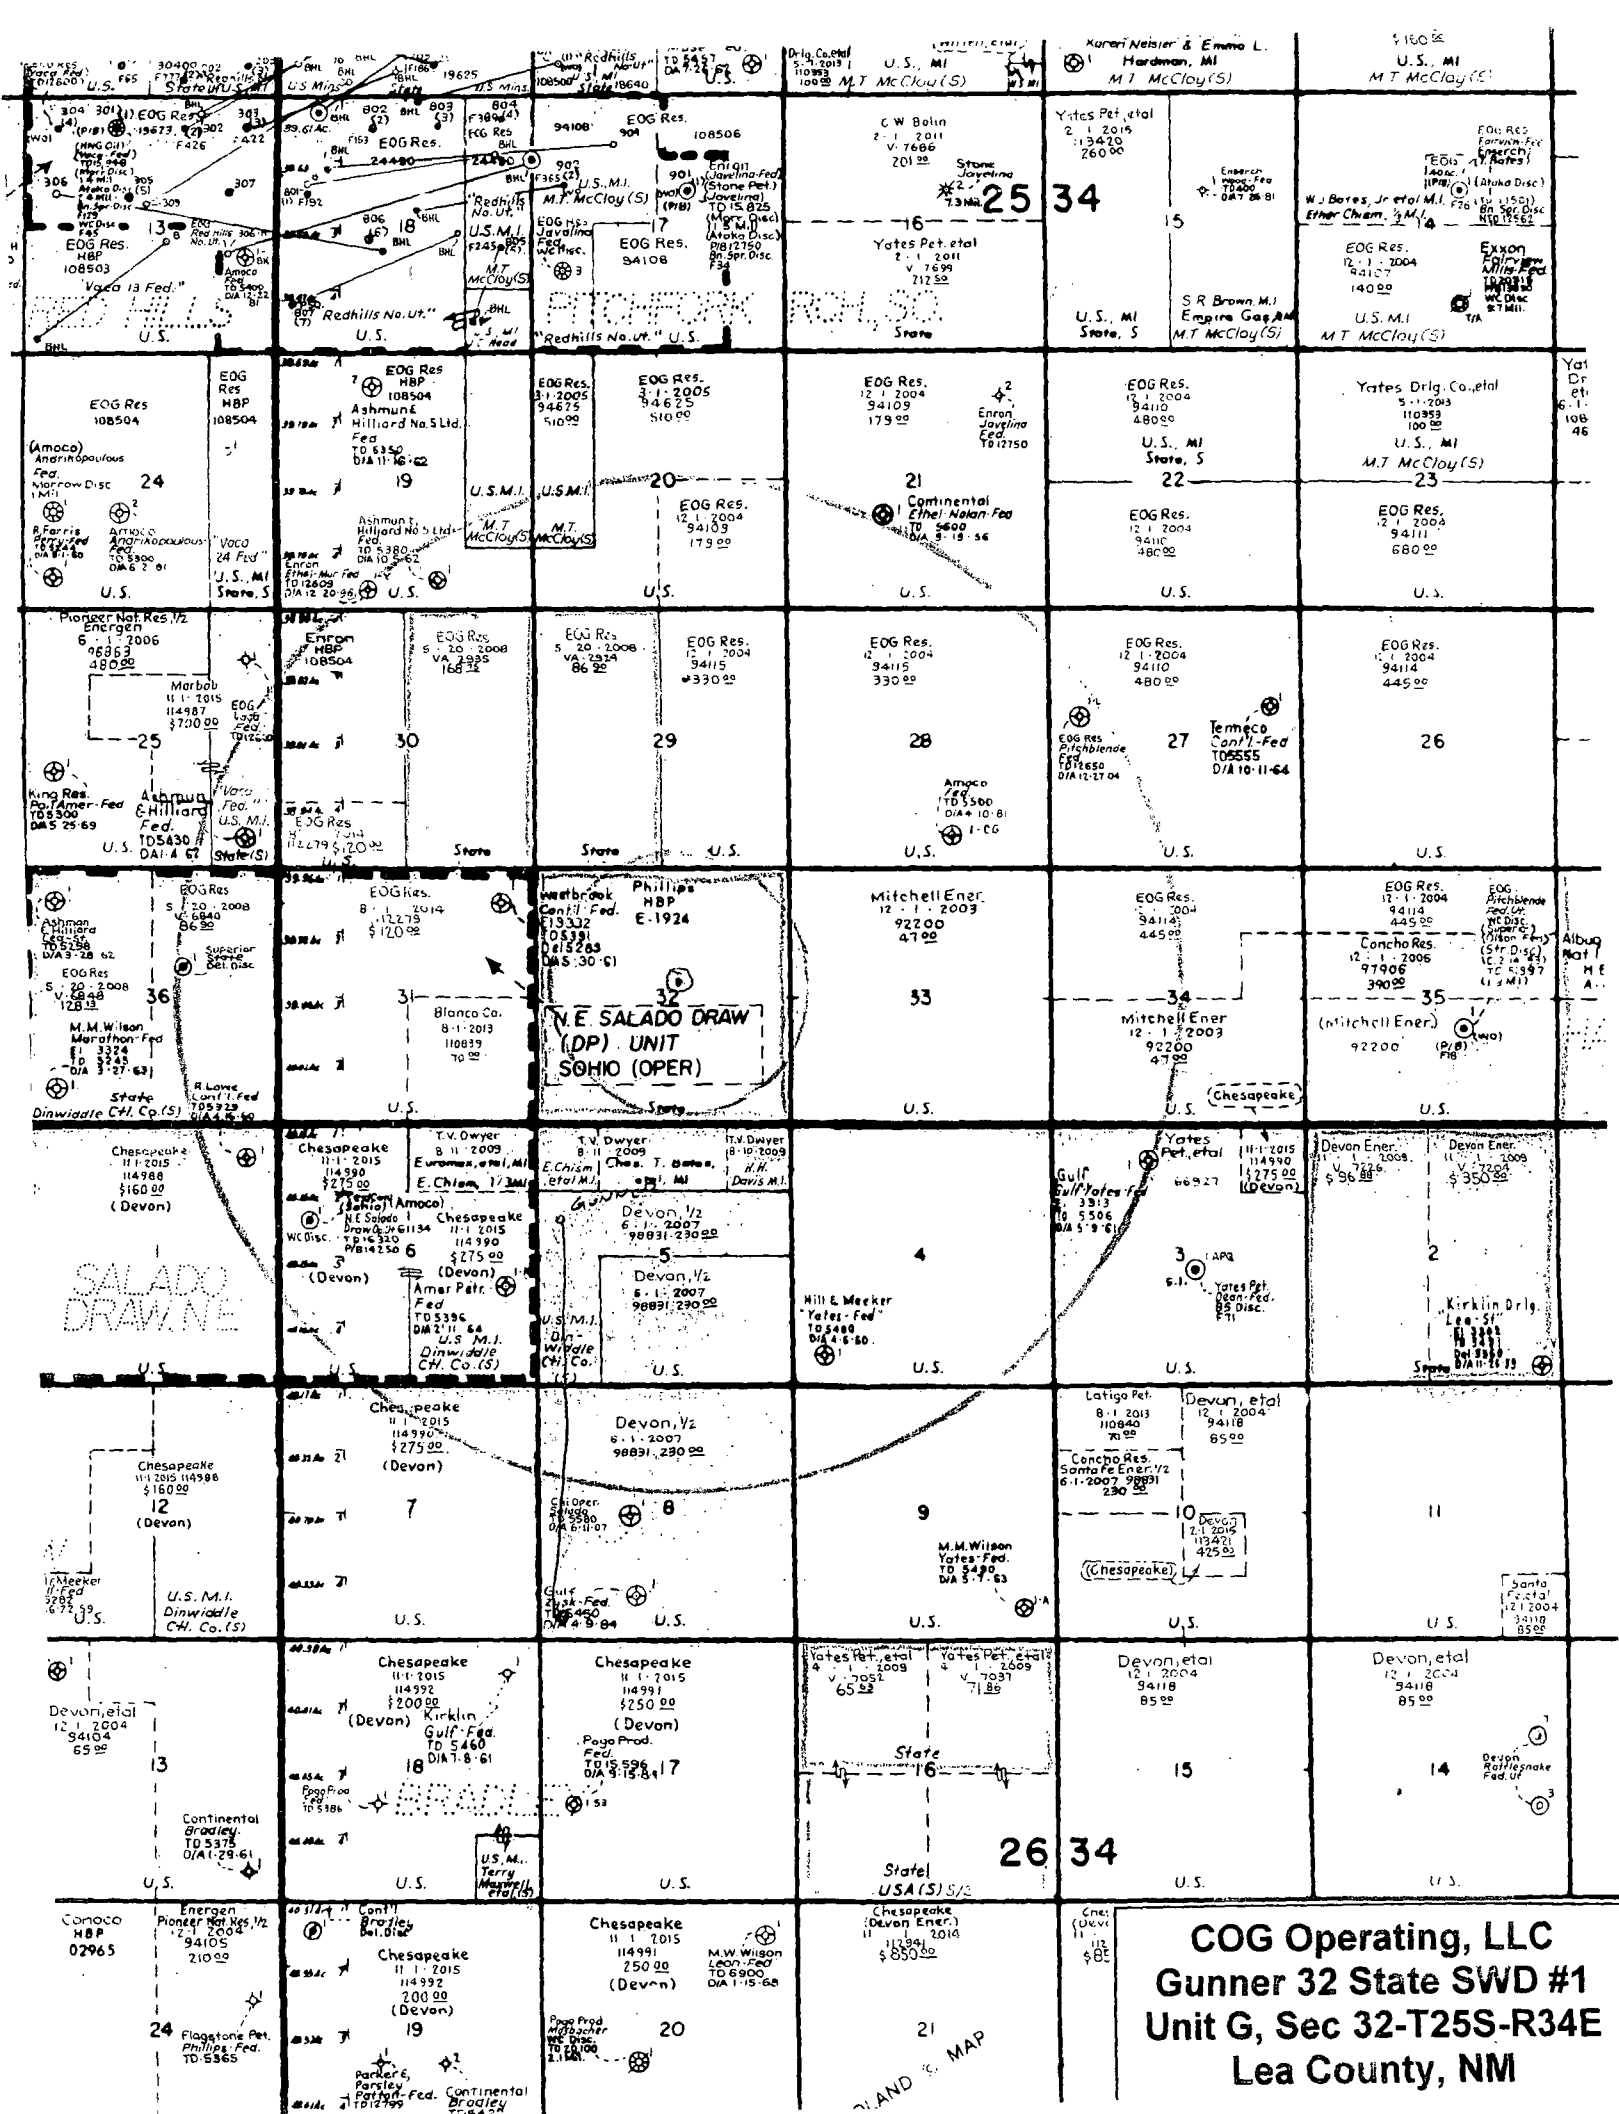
COG Operating, LLC
Gunner 32 State SWD #1
Unit G, Sec 32-T25S-R34E
Lea County, NM

N.E. SALADO DRAW (DP) UNIT SOHIO (OPER)

25 34
26 34

Redhills No. Ut.
EOG Res. 108503
EOG Res. 108504
EOG Res. 94108
EOG Res. 108506
M.T. McCloy (S)
Yates Pet. etal
Yates Drlg. Co., etal
EOG Res. 94109
EOG Res. 94110
EOG Res. 94111
EOG Res. 94115
EOG Res. 94114
Mitchell Ener. 92200
Phillips HBP E-1924
Blanco Co. 8-1-2013 110839
Chesapeake 11-1-2015 114990 $275.00 (Devon)
Devon, 1/2 6-1-2007 98831 230.00
Devon, etal 12-1-2004 94118 85.00
Chesapeake 11-1-2015 114992 $200.00 (Devon)
Chesapeake 11-1-2015 114991 $250.00 (Devon)
Conoco HBP 02965
Energen Pioneer Nat. Res. 1/2 12-1-2004 94105 210.00
Concho Res. 12-1-2006 97906 390.00
Latigo Pet. 8-1-2013 110840
Continental Bradley TD 5375 D/A 1-29-61
Flagstone Pet. Phillips Fed. TD 5365
M.W. Wilson Leon-Fed TD 6900 D/A 1-15-68
Kirklin Drlg. Lea St.
Hill & Meeker Yates-Fed TD 5400 D/A 4-6-60
M.M. Wilson Yates-Fed TD 5490 D/A 5-7-63
Tenneco Cont'l.-Fed TD 5555 D/A 10-11-64
Continental Ethel Nolan Fed TD 5600 D/A 9-19-56
U.S.
State
SALADO DRAW, N.E.
RED HILLS
PITCHFORK RCH, SO.
BRADLEY